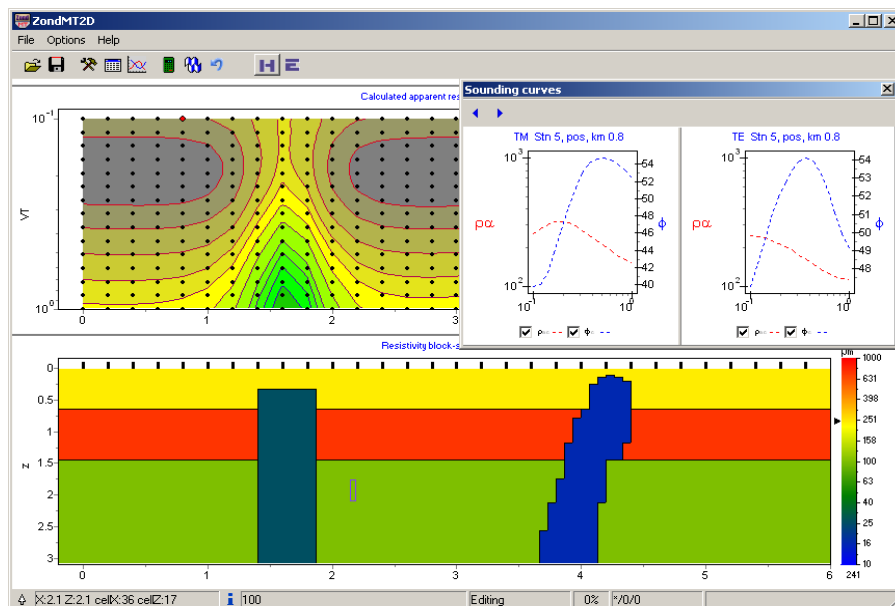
ZondMT2D

File Options Help

H E

Calculated apparent res

$10^{-1}$

VT

$10^{0}$

0 1 2 3

Sounding curves

TM Stn 5, pos, km 0.8

$10^{3}$

ρα

$10^{2}$

$10^{0}$ $10^{1}$

64 62 60 48 46 44 42 40

ϕ

ρα ϕ

TE Stn 5, pos, km 0.8

$10^{3}$

ρα

$10^{2}$

$10^{0}$ $10^{1}$

64 53 52 51 50 49 48

ϕ

ρα ϕ

Resistivity block-s

0 0.5 1 1.5 2 2.5 3

z

0 1 2 3 4 5 6

Ωm

1000 631 398 251 158 100 63 40 25 16 10

241

X:2.1 Z:2.1 cellX:36 cellZ:17 100 Editing 0% */0/0